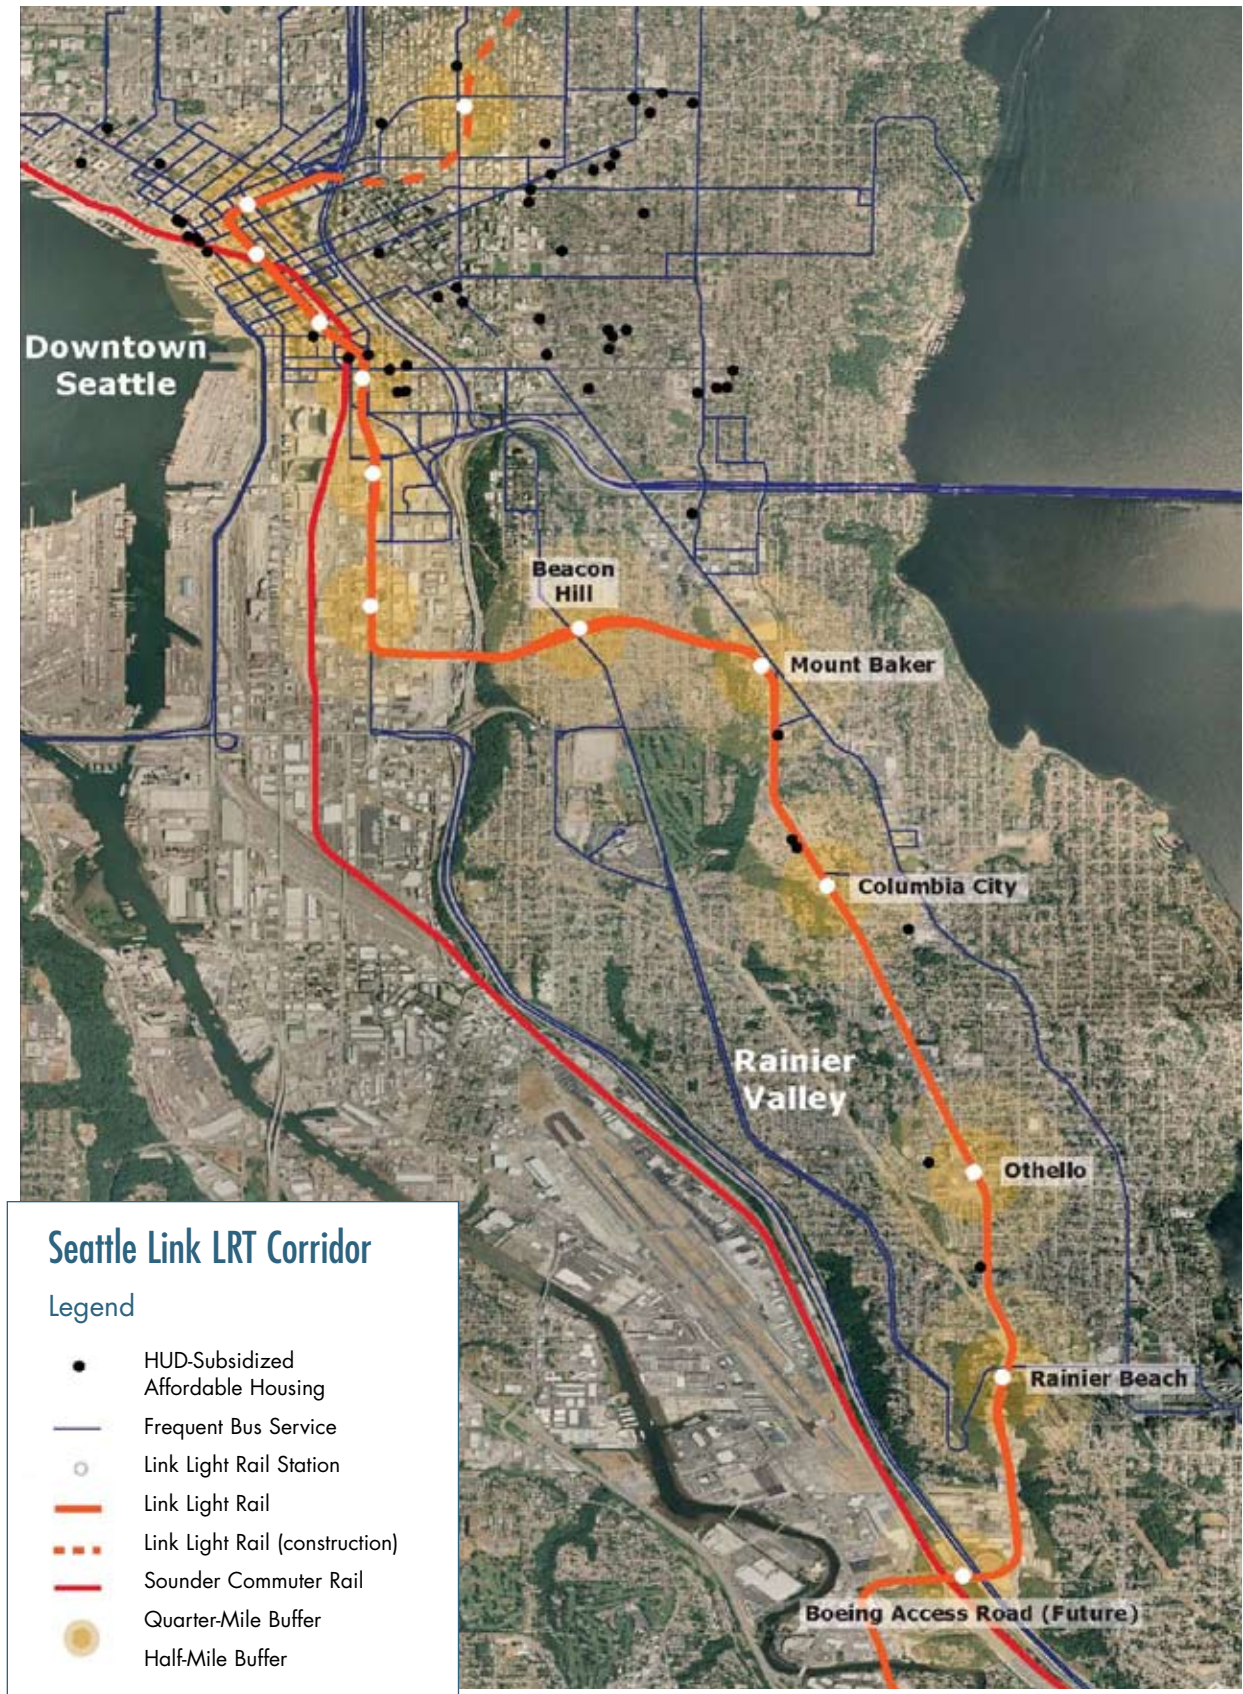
Downtown Seattle

Beacon Hill

Mount Baker

Columbia City

Rainier Valley

Othello

Rainier Beach

Boeing Access Road (Future)

Seattle Link LRT Corridor

Legend

HUD-Subsidized Affordable Housing

Frequent Bus Service

Link Light Rail Station

Link Light Rail

Link Light Rail (construction)

Sounder Commuter Rail

Quarter-Mile Buffer

Half-Mile Buffer